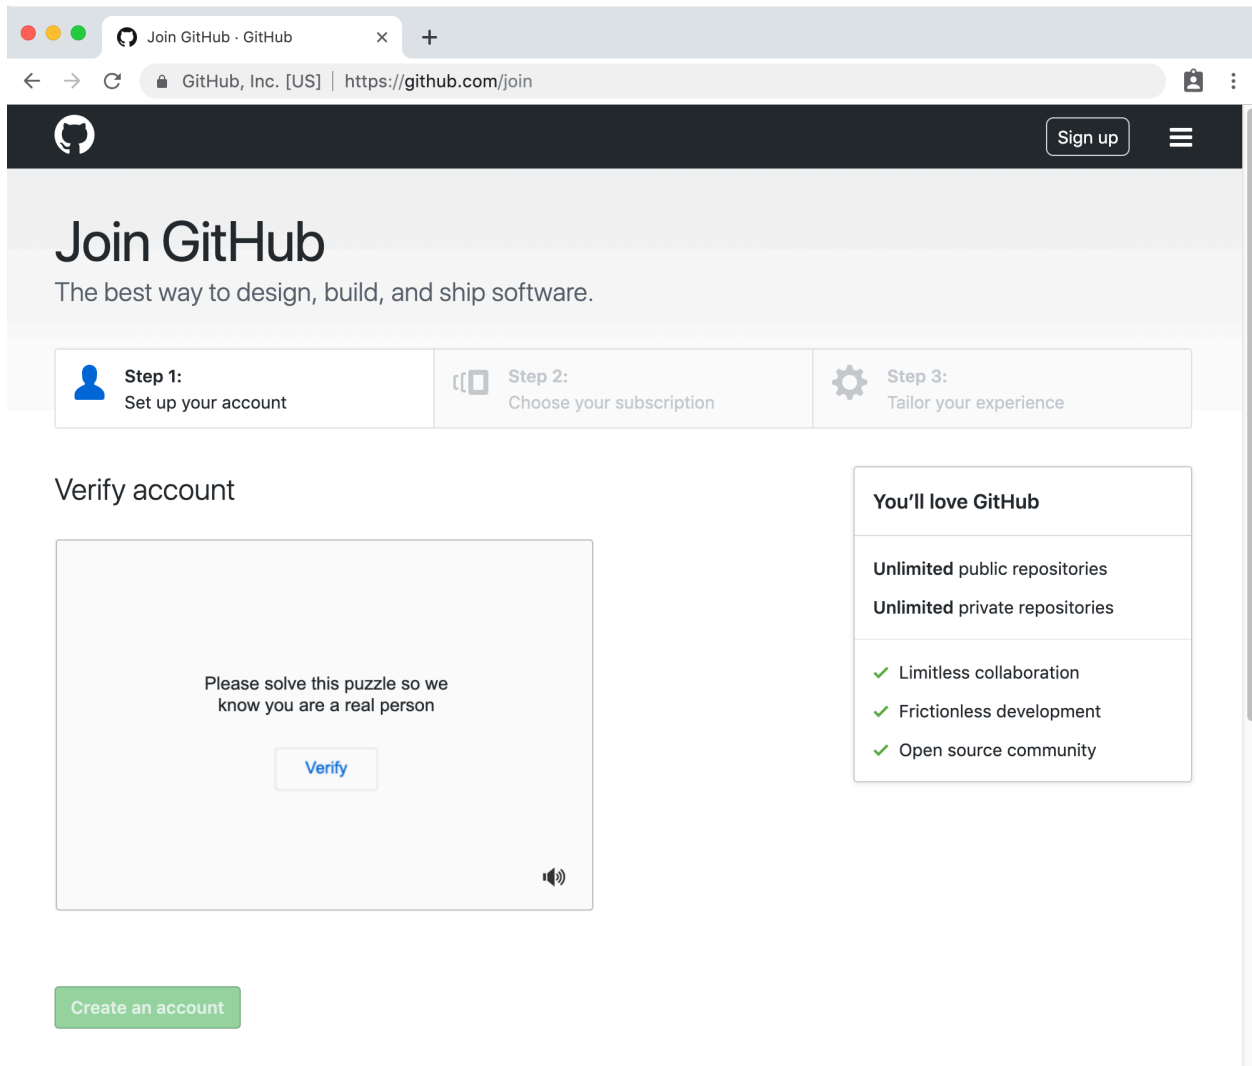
Join GitHub · GitHub

GitHub, Inc. [US] | https://github.com/join

Sign up

Join GitHub
The best way to design, build, and ship software.

Step 1:
Set up your account

Step 2:
Choose your subscription

Step 3:
Tailor your experience

Verify account

Please solve this puzzle so we know you are a real person

Verify

You'll love GitHub

Unlimited public repositories
Unlimited private repositories

Limitless collaboration
Frictionless development
Open source community

Create an account